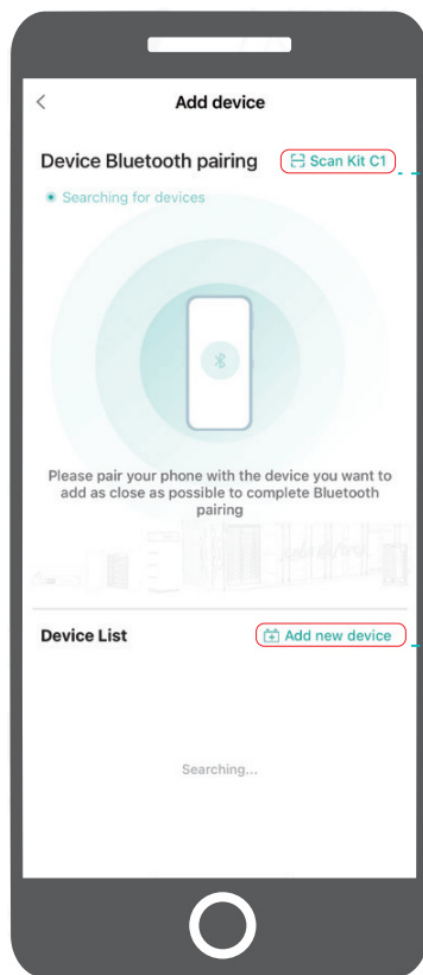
<

Add device

Device Bluetooth pairing

Scan Kit C1

Searching for devices

Please pair your phone with the device you want to add as close as possible to complete Bluetooth pairing

Device List

Add new device

Searching...